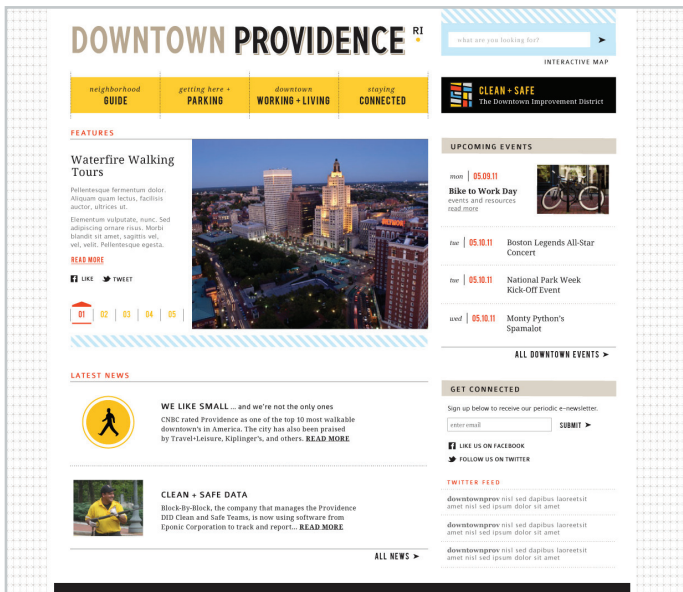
DOWNTOWN PROVIDENCE RI

what are you looking for?

INTERACTIVE MAP

neighborhood GUIDE | getting here + PARKING | downtown WORKING + LIVING | staying CONNECTED

CLEAN + SAFE
The Downtown Improvement District

FEATURES

Waterfire Walking Tours

Pellentesque fermentum dolor. Aliquam quam lectus, facilisis auctor, ultrices ut.

Elementum vulputate, nunc. Sed adipiscing ornare risus. Morbi blandit sit amet, sagittis vel, vel, velit. Pellentesque egesta.

READ MORE

LIKE TWEET

01 02 03 04 05

UPCOMING EVENTS

mon 05.09.11
Bike to Work Day
events and resources
read more

tue 05.10.11 Boston Legends All-Star Concert

tue 05.10.11 National Park Week Kick-Off Event

wed 05.10.11 Monty Python's Spamalot

ALL DOWNTOWN EVENTS ➤

LATEST NEWS

WE LIKE SMALL ... and we're not the only ones
CNBC rated Providence as one of the top 10 most walkable downtown's in America. The city has also been praised by Travel+Leisure, Kiplinger's, and others. READ MORE

CLEAN + SAFE DATA
Block-By-Block, the company that manages the Providence DID Clean and Safe Teams, is now using software from Eponic Corporation to track and report... READ MORE

ALL NEWS ➤

GET CONNECTED

Sign up below to receive our periodic e-newsletter.

enter email SUBMIT ➤

LIKE US ON FACEBOOK
FOLLOW US ON TWITTER

TWITTER FEED

downtownprov nisl sed dapibus laoreetsit amet nisl sed ipsum dolor sit amet

downtownprov nisl sed dapibus laoreetsit amet nisl sed ipsum dolor sit amet

downtownprov nisl sed dapibus laoreetsit amet nisl sed ipsum dolor sit amet